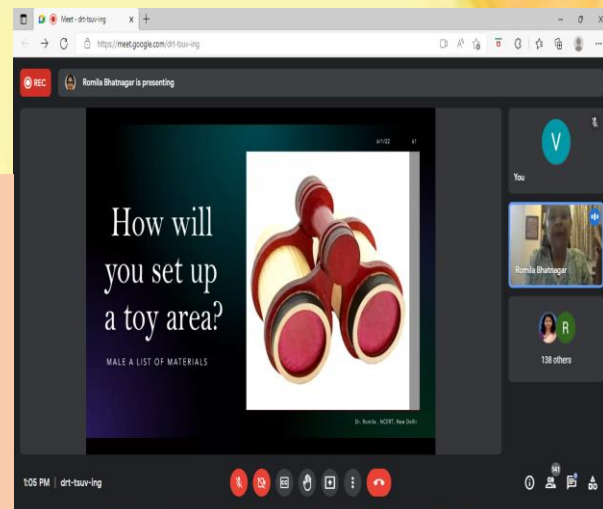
Meet - drt-tsuv-ing
https://meet.google.com/drt-tsuv-ing
REC
Romila Bhatnagar is presenting
How will you set up a toy area?
MALE A LIST OF MATERIALS
Dr. Romila , NCERT, New Delhi
V
You
Romila Bhatnagar
R
138 others
1:05 PM | drt-tsuv-ing
141